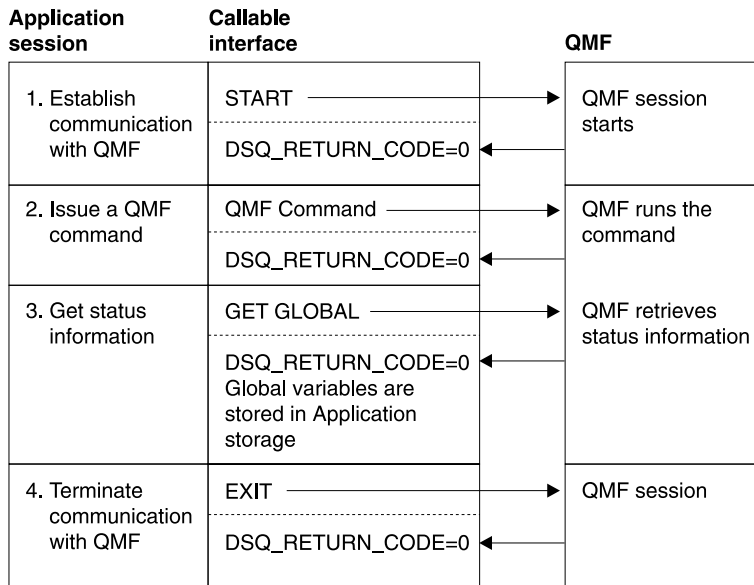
Application session

Callable interface

QMF

1. Establish communication with QMF

START

QMF session starts

DSQ_RETURN_CODE=0

2. Issue a QMF command

QMF Command

QMF runs the command

DSQ_RETURN_CODE=0

3. Get status information

GET GLOBAL

QMF retrieves status information

DSQ_RETURN_CODE=0 Global variables are stored in Application storage

4. Terminate communication with QMF

EXIT

QMF session

DSQ_RETURN_CODE=0